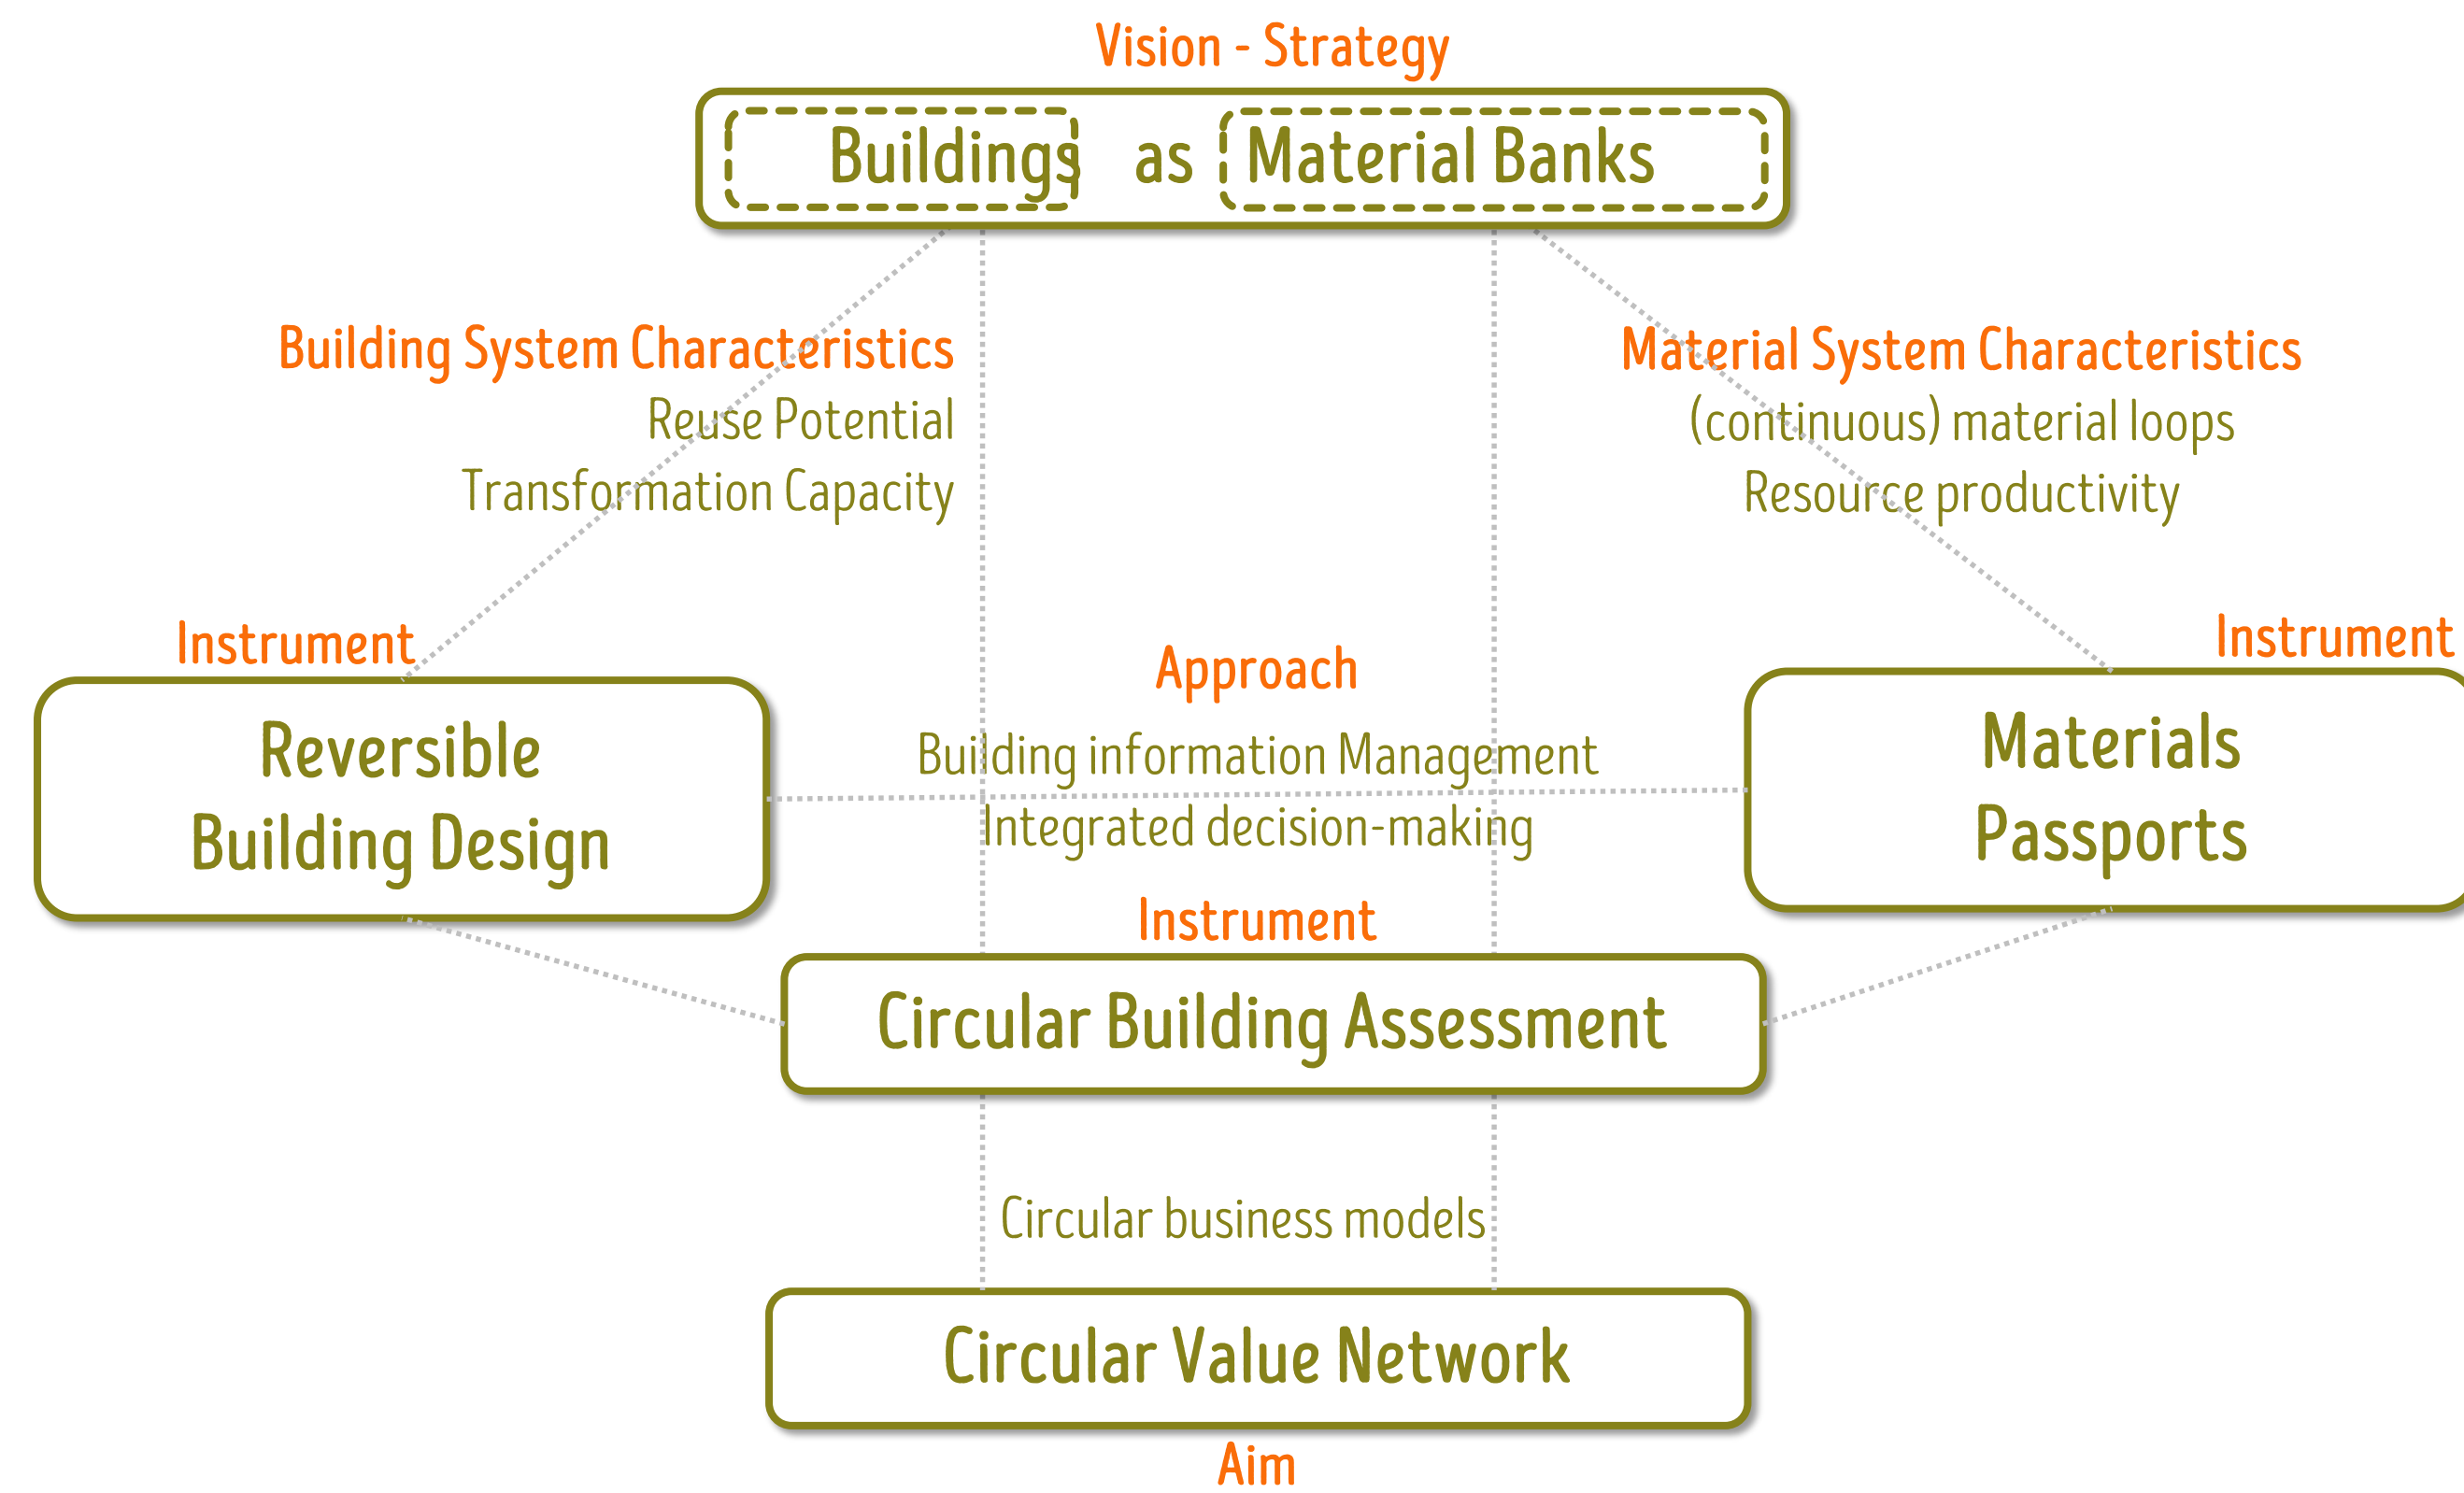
Vision - Strategy

Buildings as Material Banks

Building System Characteristics
Reuse Potential
Transformation Capacity

Material System Characteristics
(continuous) material loops
Resource productivity

Instrument

Reversible Building Design

Approach
Building information Management
Integrated decision-making

Instrument

Materials Passports

Instrument

Circular Building Assessment

Circular business models

Circular Value Network

Aim